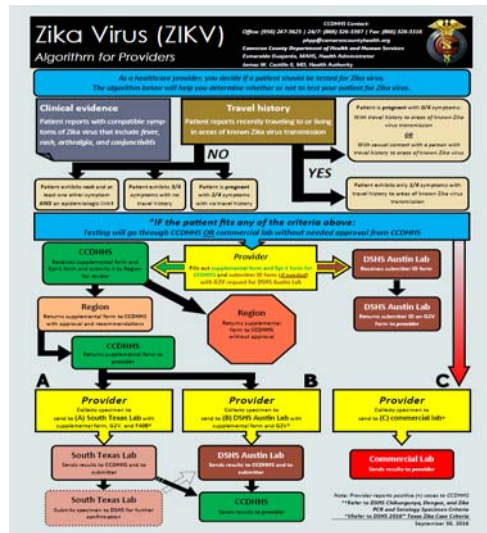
Zika Virus (ZIKV)

Algorithm for Providers

CCDHHS Contact:
Office: (956) 247-3625 | 24/7: (866) 326-3307 | Fax: (866) 326-3318
phep@cameroncountyhealth.org
Cameron County Department of Health and Human Services
Esmeralda Guajardo, MAHS, Health Administrator
James W. Castillo II, MD, Health Authority

As a healthcare provider, you decide if a patient should be tested for Zika virus. The algorithm below will help you determine whether or not to test your patient for Zika virus.

Clinical evidence
Patient reports with compatible symptoms of Zika virus that include fever, rash, arthralgia, and conjunctivitis

Travel history
Patient reports recently traveling to or living in areas of known Zika virus transmission

NO

YES

Patient is pregnant with 0/4 symptoms
With travel history to areas of known Zika virus transmission
OR
With sexual contact with a person with travel history to areas of known Zika virus

Patient exhibits rash and at least one other symptom AND an epidemiologic link*

Patient exhibits 3/4 symptoms with no travel history

Patient is pregnant with 2/4 symptoms with no travel history

Patient exhibits only 3/4 symptoms with travel history to areas of known Zika virus transmission

*IF the patient fits any of the criteria above:
Testing will go through CCDHHS OR commercial lab without needed approval from CCDHHS

CCDHHS
Receives supplemental form and Epi-1 form and submits it to Region for review

Provider
Fills out supplemental form and Epi-1 form for CCDHHS and submitter ID form (if needed) with G2V request for DSHS Austin Lab

DSHS Austin Lab
Receives submitter ID form

Region
Returns supplemental form to CCDHHS with approval and recommendations

Region
Returns supplemental form to CCDHHS without approval

DSHS Austin Lab
Returns submitter ID or G2V form to provider

CCDHHS
Returns supplemental form to provider

A

B

C

Provider
Collects specimen to send to (A) South Texas Lab with supplemental form, G2V, and F40B*

Provider
Collects specimen to send to (B) DSHS Austin Lab with supplemental form and G2V*

Provider
Collects specimen to send to (C) commercial lab+

South Texas Lab
Sends results to CCDHHS and to submitter

DSHS Austin Lab
Sends results to CCDHHS and to submitter

Commercial Lab
Sends results to provider

South Texas Lab
Submits specimen to DSHS for further confirmation

CCDHHS
Sends results to provider

Note: Provider reports positive (+) cases to CCDHHS
**Refer to DSHS Chikungunya, Dengue, and Zika PCR and Serology Specimen Criteria
*Refer to DSHS 2016* Texas Zika Case Criteria
September 30, 2016